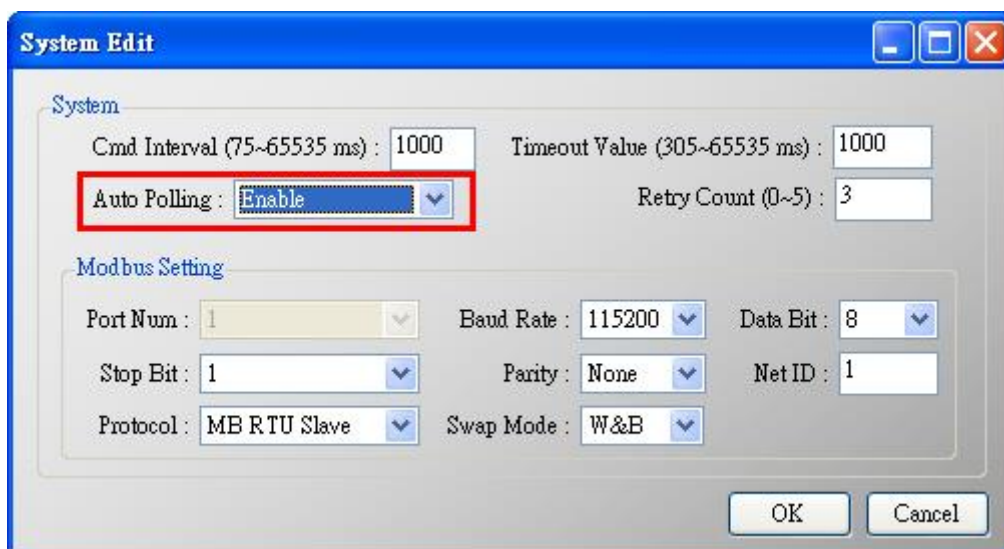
System Edit

System

Cmd Interval (75~65535 ms) : 1000

Timeout Value (305~65535 ms) : 1000

Auto Polling : Enable

Retry Count (0~5) : 3

Modbus Setting

Port Num : 1

Baud Rate : 115200

Data Bit : 8

Stop Bit : 1

Parity : None

Net ID : 1

Protocol : MB RTU Slave

Swap Mode : W&B

OK

Cancel